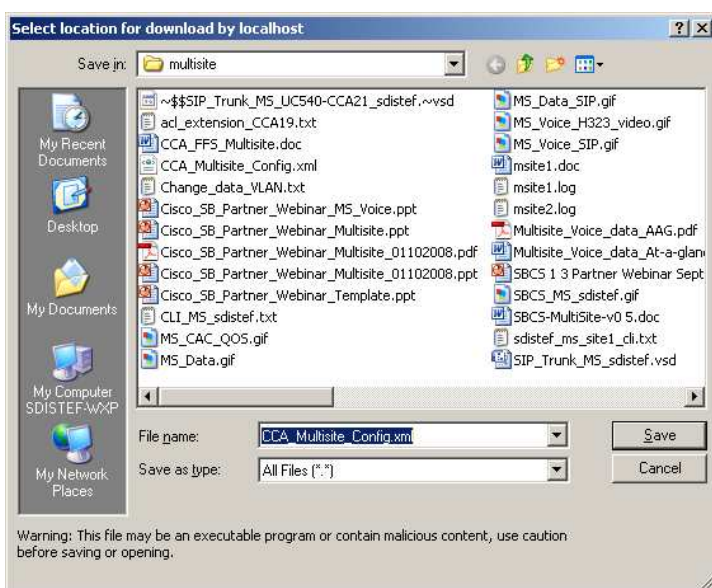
Select location for download by localhost

Save in: multisite

My Recent Documents

Desktop

My Documents

My Computer SDISTEF-WXP

My Network Places

~$$SIP_Trunk_MS_UC540-CCA21_sdistef.~vsd
acl_extension_CCA19.txt
CCA_FFS_Multisite.doc
CCA_Multisite_Config.xml
Change_data_VLAN.txt
Cisco_SB_Partner_Webinar_MS_Voice.ppt
Cisco_SB_Partner_Webinar_Multisite.ppt
Cisco_SB_Partner_Webinar_Multisite_01102008.pdf
Cisco_SB_Partner_Webinar_Multisite_01102008.ppt
Cisco_SB_Partner_Webinar_Template.ppt
CLI_MS_sdistef.txt
MS_CAC_QOS.gif
MS_Data.gif
MS_Data_SIP.gif
MS_Voice_H323_video.gif
MS_Voice_SIP.gif
msite1.doc
msite1.log
msite2.log
Multisite_Voice_data_AAG.pdf
Multisite_Voice_data_At-a-glan
SBCS 1 3 Partner Webinar Sept
SBCS_MS_sdistef.gif
SBCS-MultiSite-v0 5.doc
sdistef_ms_site1_cli.txt
SIP_Trunk_MS_sdistef.vsd

File name: CCA_Multisite_Config.xml
Save as type: All Files (*.*)

Save
Cancel

Warning: This file may be an executable program or contain malicious content, use caution before saving or opening.